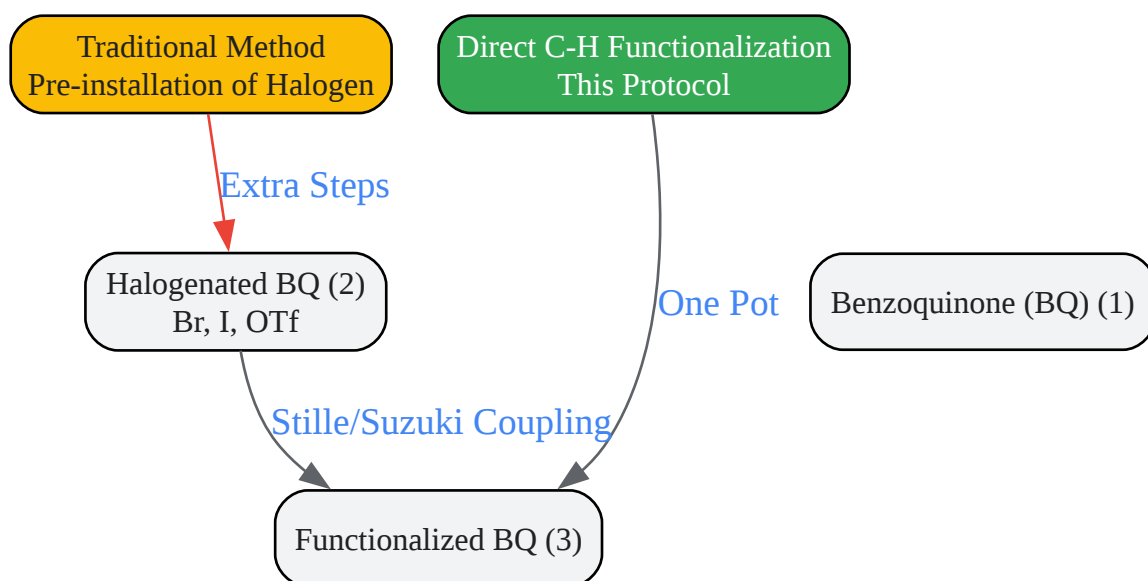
Traditional Method
Pre-installation of Halogen

Direct C-H Functionalization
This Protocol

Extra Steps

Halogenated BQ (2)
Br, I, OTf

One Pot

Benzoquinone (BQ) (1)

Stille/Suzuki Coupling

Functionalized BQ (3)